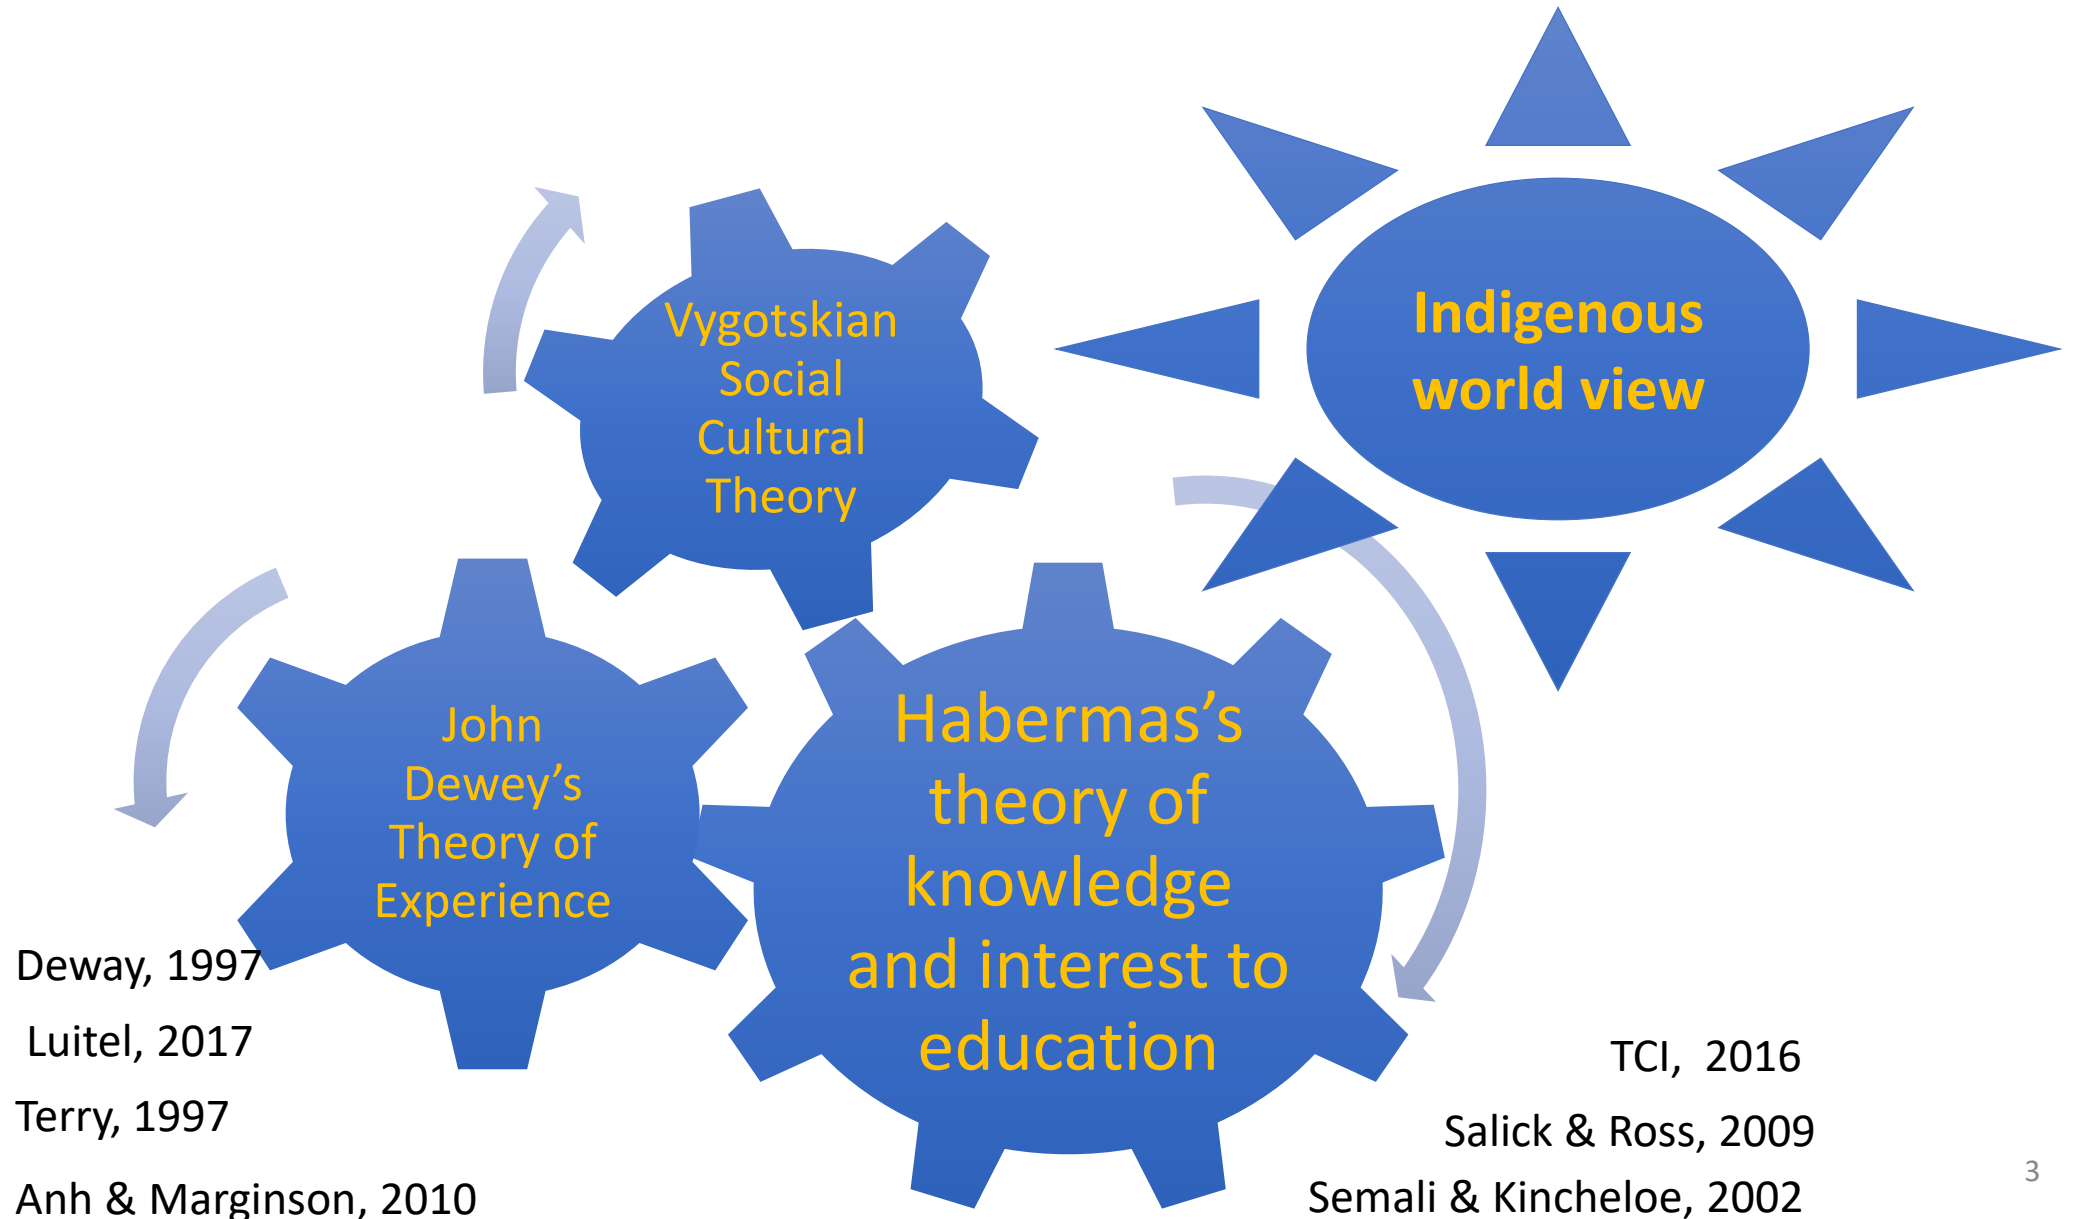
Vygotskian Social Cultural Theory

Indigenous world view

John Dewey's Theory of Experience

Habermas's theory of knowledge and interest to education

Deway, 1997

Luitel, 2017

Terry, 1997

Anh & Marginson, 2010

TCI, 2016

Salick & Ross, 2009

Semali & Kincheloe, 2002

3